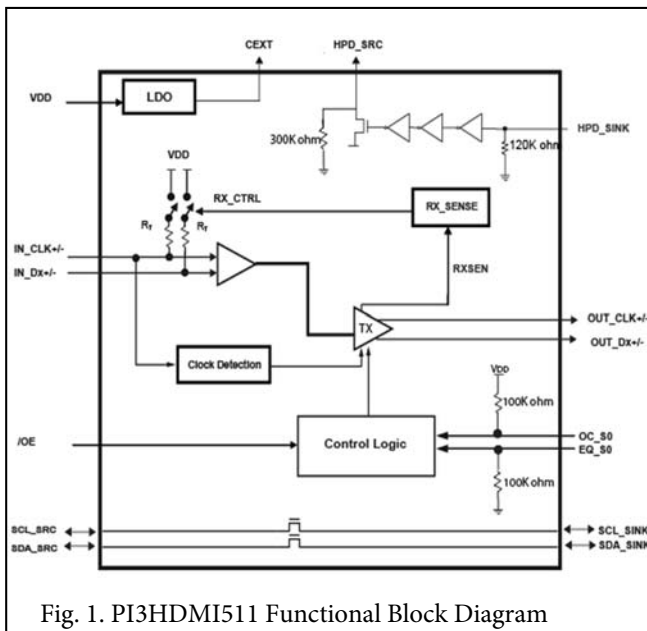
CEXT
HPD_SRC
VDD
LDO
300K ohm
HPD_SINK
120K ohm
VDD
RX_CTRL
RX_SENSE
$R_T$
$R_T$
IN_CLK+/-
IN_Dx+/-
RXSEN
TX
OUT_CLK+/-
OUT_Dx+/-
Clock Detection
VDD
100K ohm
/OE
Control Logic
OC_S0
EQ_S0
100K ohm
SCL_SRC
SDA_SRC
SCL_SINK
SDA_SINK

Fig. 1. PI3HDMI511 Functional Block Diagram